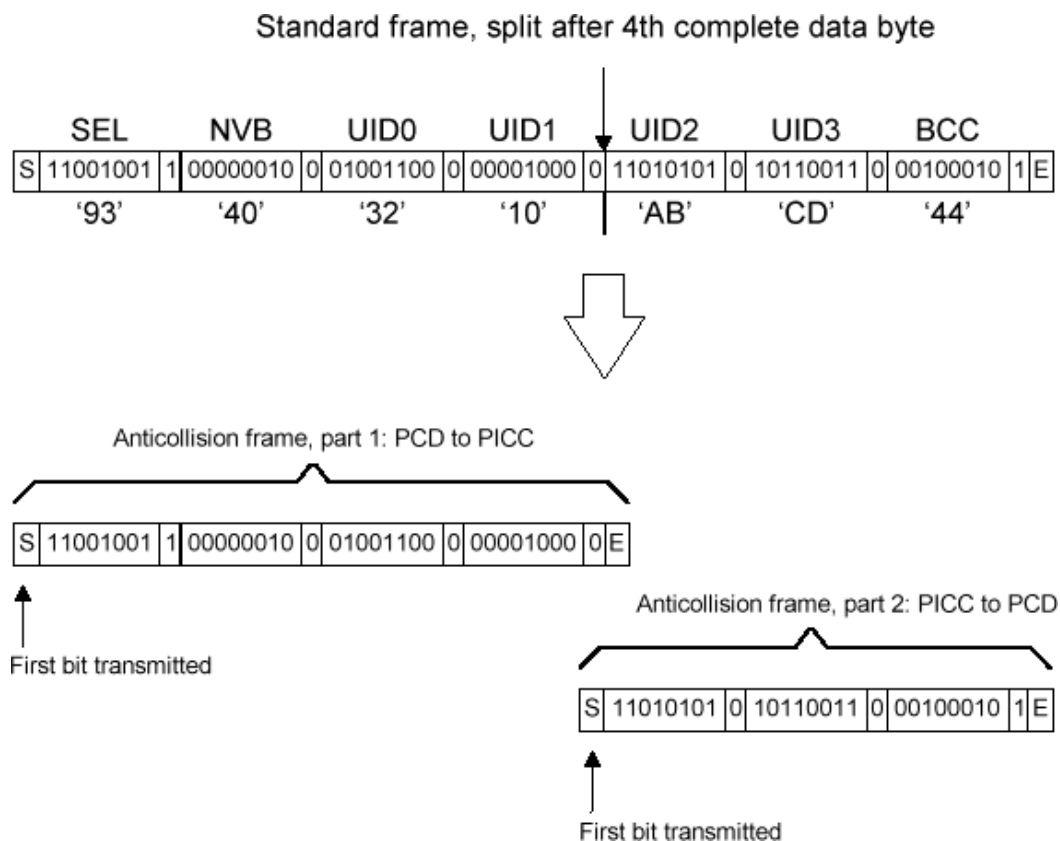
Standard frame, split after 4th complete data byte

SEL NVB UID0 UID1 UID2 UID3 BCC

| S | 11001001 | 1 | 00000010 | 0 | 01001100 | 0 | 00001000 | 0 | 11010101 | 0 | 10110011 | 0 | 00100010 | 1 | E |
|---|---|---|---|---|---|---|---|---|---|---|---|---|---|---|---|

'93' '40' '32' '10' 'AB' 'CD' '44'

Anticollision frame, part 1: PCD to PICC

| S | 11001001 | 1 | 00000010 | 0 | 01001100 | 0 | 00001000 | 0 | E |
|---|---|---|---|---|---|---|---|---|---|

First bit transmitted

Anticollision frame, part 2: PICC to PCD

| S | 11010101 | 0 | 10110011 | 0 | 00100010 | 1 | E |
|---|---|---|---|---|---|---|---|

First bit transmitted